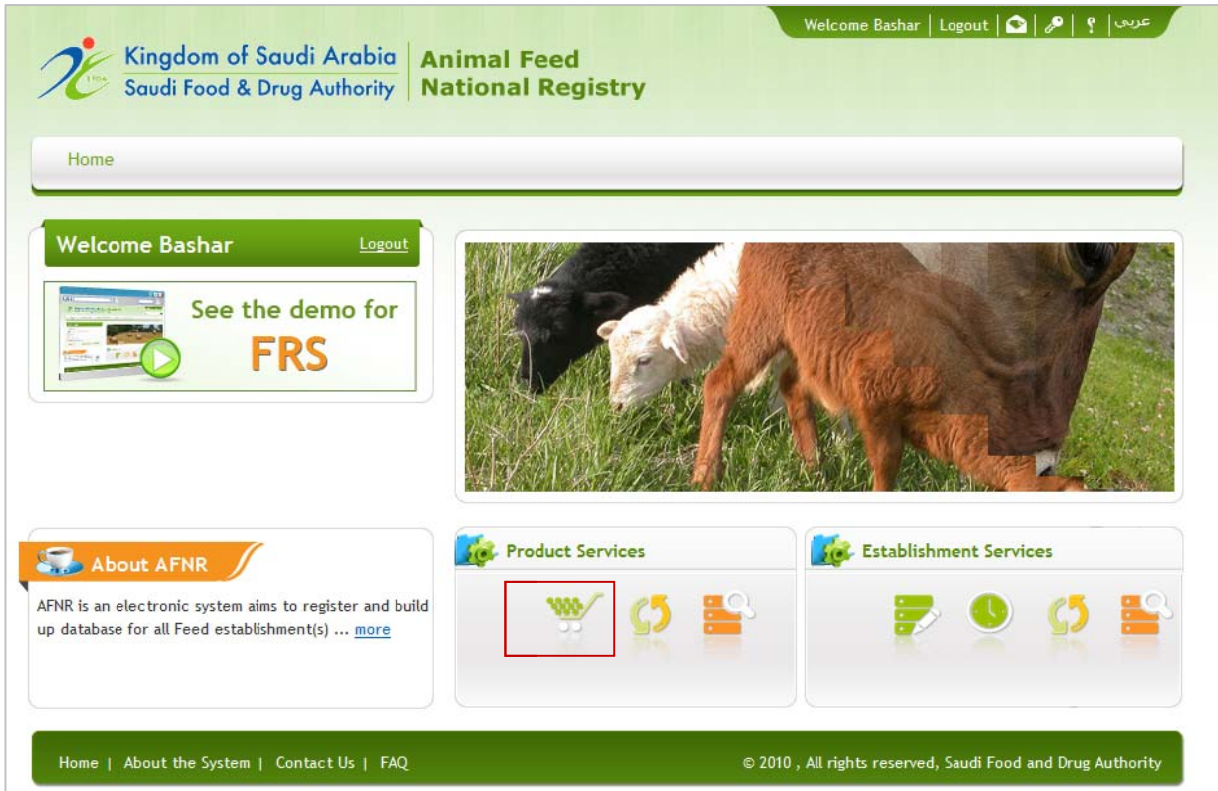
Welcome Bashar | Logout | عربي

Kingdom of Saudi Arabia
Saudi Food & Drug Authority

Animal Feed
National Registry

Home

Welcome Bashar Logout

See the demo for
FRS

About AFNR

AFNR is an electronic system aims to register and build up database for all Feed establishment(s) ... more

Product Services

Establishment Services

Home | About the System | Contact Us | FAQ

© 2010 , All rights reserved, Saudi Food and Drug Authority